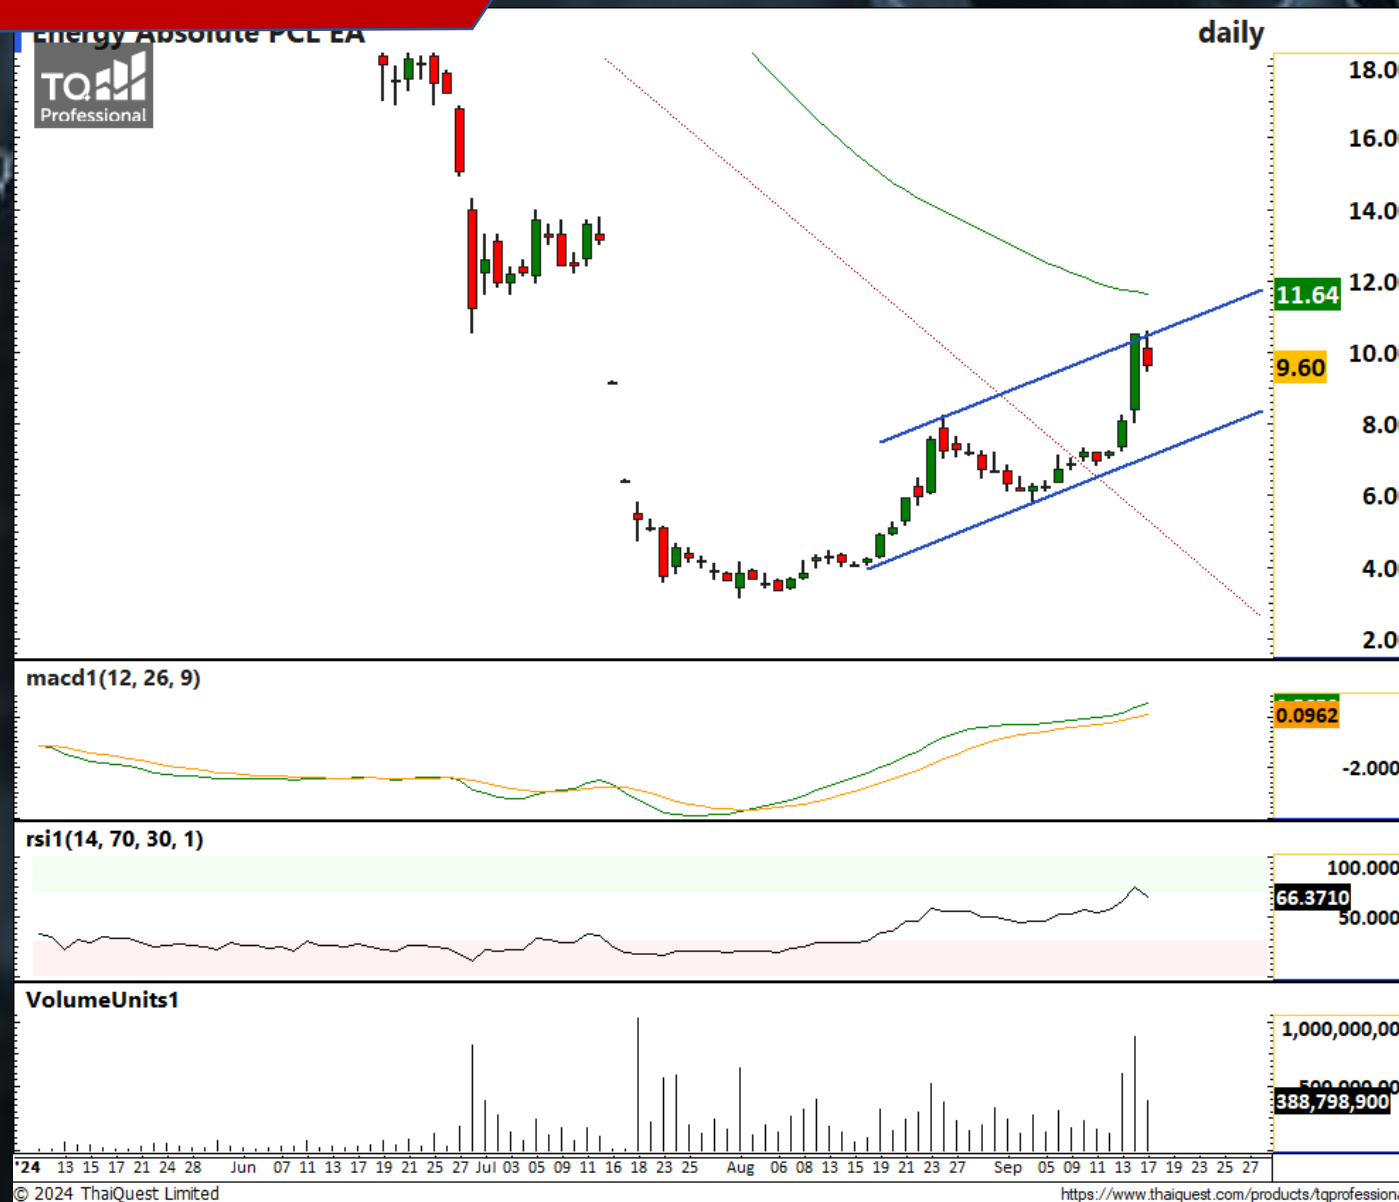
Energy Absolute PCL EA

daily

TQ Professional

18.0
16.0
14.0
12.0
11.64
10.0
9.60
8.0
6.0
4.0
2.0

macd1(12, 26, 9)

0.0962
-2.000

rsi1(14, 70, 30, 1)

100.000
66.3710
50.000

VolumeUnits1

1,000,000,00
388,798,900

'24 13 15 17 21 24 28 Jun 07 11 13 17 19 21 25 27 Jul 03 05 09 11 16 18 23 25 Aug 06 08 13 15 19 21 23 27 Sep 05 09 11 13 17 19 23 25 27

© 2024 ThaiQuest Limited

https://www.thaiquest.com/products/tqprofession